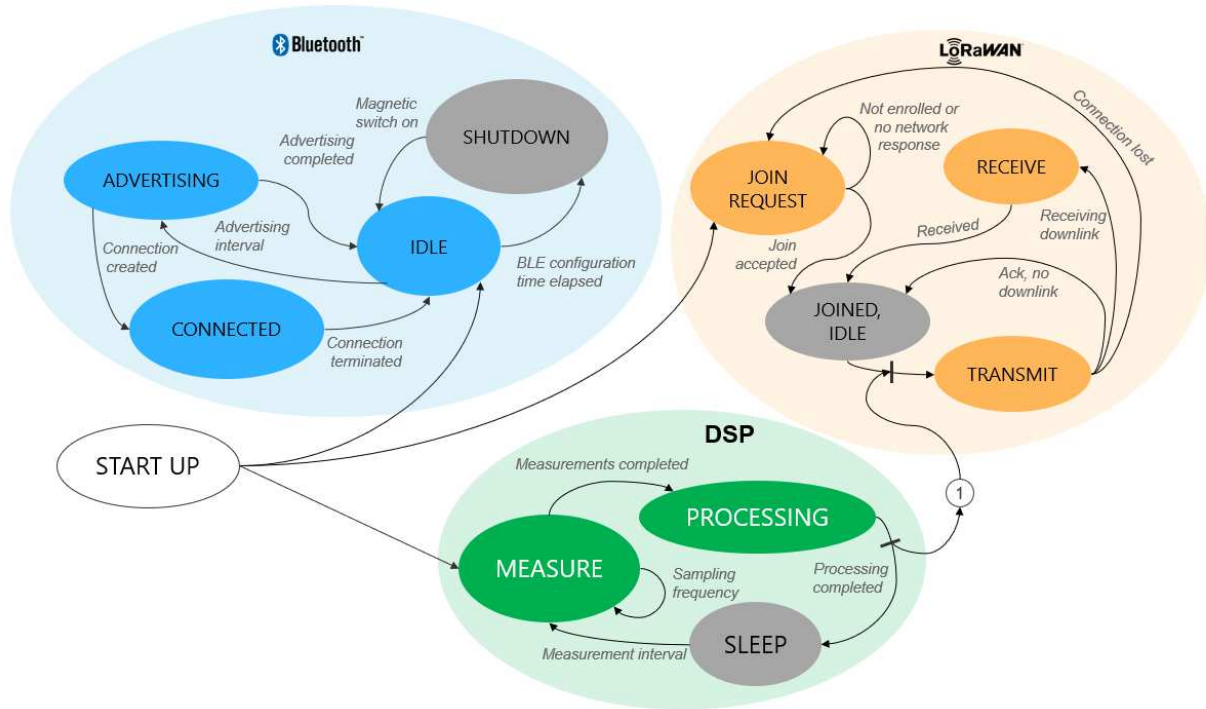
Bluetooth

Magnetic switch on

SHUTDOWN

Advertising completed

ADVERTISING

Advertising interval

IDLE

Connection created

BLE configuration time elapsed

CONNECTED

Connection terminated

LoRaWAN

Connection lost

Not enrolled or no network response

JOIN REQUEST

RECEIVE

Received

Receiving downlink

Join accepted

Ack, no downlink

JOINED, IDLE

TRANSMIT

START UP

DSP

Measurements completed

PROCESSING

1

MEASURE

Sampling frequency

Processing completed

SLEEP

Measurement interval